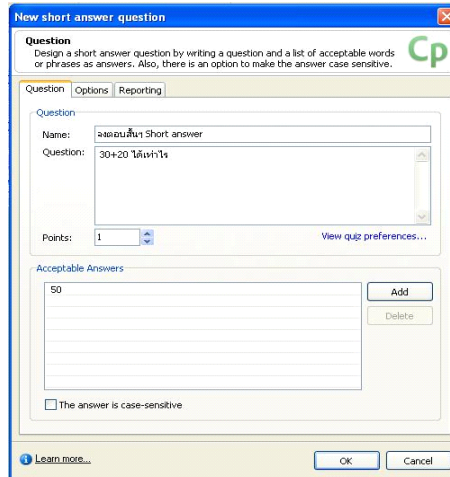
New short answer question

Question
Design a short answer question by writing a question and a list of acceptable words or phrases as answers. Also, there is an option to make the answer case sensitive.

Cp

Question | Options | Reporting

Question
Name: จงตอบสั้นๆ Short answer
Question: 30+20 ได้เท่าไร

Points: 1
View quiz preferences...

Acceptable Answers
50
Add
Delete

The answer is case-sensitive

Learn more...
OK
Cancel